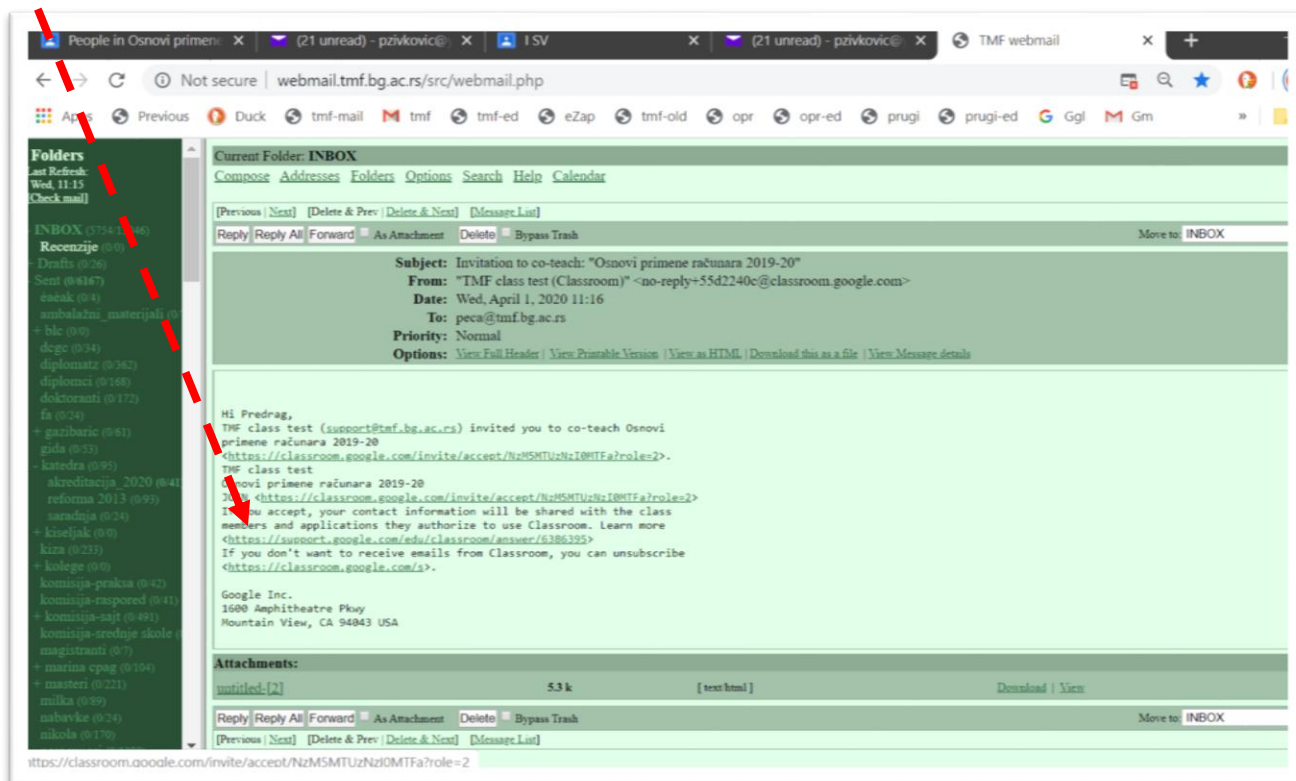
People in Osnovi primen ×
(21 unread) - pzivkovic@ ×
I SV ×
(21 unread) - pzivkovic@ ×
TMF webmail ×
+

Not secure | webmail.tmf.bg.ac.rs/src/webmail.php

Apps Previous Duck tmf-mail tmf tmf-ed eZap tmf-old opr opr-ed prugi prugi-ed Ggl Gm »

Folders
Last Refresh:
Wed, 11:15
[Check mail]

- INBOX (5754/11566)
Recenzije (0/0)
+ Drafts (0/26)
- Sent (0/6167)
čačak (0/4)
ambalažni_materijali (0/
+ blc (0/0)
dcgc (0/34)
diplomatz (0/362)
diplomci (0/168)
doktoranti (0/172)
fa (0/24)
+ gazibaric (0/61)
gida (0/53)
- katedra (0/95)
akreditacija_2020 (0/41
reforma 2013 (0/93)
saradnja (0/24)
+ kiseljak (0/0)
kiza (0/233)
+ kolege (0/0)
komisija-praksa (0/42)
komisija-raspored (0/41)
+ komisija-sajt (0/491)
komisija-srednje skole (
magistranti (0/7)
+ marina cpag (0/104)
+ masteri (0/221)
milka (0/89)
nabavke (0/24)
nikola (0/170)

Current Folder: INBOX
Compose Addresses Folders Options Search Help Calendar

[Previous | Next] [Delete & Prev | Delete & Next] [Message List]
Reply Reply All Forward As Attachment Delete Bypass Trash Move to: INBOX

Subject: Invitation to co-teach: "Osnovi primene računara 2019-20"
From: "TMF class test (Classroom)" <no-reply+55d2240c@classroom.google.com>
Date: Wed, April 1, 2020 11:16
To: peca@tmf.bg.ac.rs
Priority: Normal
Options: View Full Header | View Printable Version | View as HTML | Download this as a file | View Message details

Hi Predrag,
TMF class test (support@tmf.bg.ac.rs) invited you to co-teach Osnovi primene računara 2019-20
<https://classroom.google.com/invite/accept/NzM5MTUzNzI0MTFa?role=2>.
TMF class test
Osnovi primene računara 2019-20
JOIN <https://classroom.google.com/invite/accept/NzM5MTUzNzI0MTFa?role=2>
If you accept, your contact information will be shared with the class members and applications they authorize to use Classroom. Learn more
<https://support.google.com/edu/classroom/answer/6386395>
If you don't want to receive emails from Classroom, you can unsubscribe
<https://classroom.google.com/s>.

Google Inc.
1600 Amphitheatre Pkwy
Mountain View, CA 94043 USA

Attachments:
untitled-[2] 5.3 k [ text/html ] Download | View

Reply Reply All Forward As Attachment Delete Bypass Trash Move to: INBOX
[Previous | Next] [Delete & Prev | Delete & Next] [Message List]

https://classroom.google.com/invite/accept/NzM5MTUzNzI0MTFa?role=2